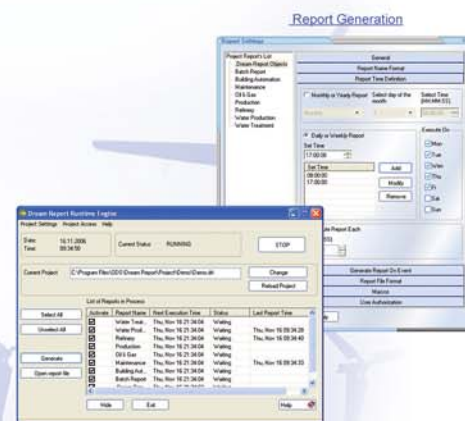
Report Generation

Report Settings

Project Reports List
Dream Report Objects
Batch Report
Building Automation
Maintenance
Oil & Gas
Production
Railway
Water Production
Water Treatment

General
Report Name Format
Report Time Definition

Monthly or Yearly Report
Select day of the month
Select Time (hh:mm:ss)

Daily or Weekly Report
Set Time
17:00:00
Set Time
08:00:00
17:00:00
Add
Modify
Remove

Execute On
Mon
Tue
Wed
Thu
Fri
Sat
Sun

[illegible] Report Each
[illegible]

Generate Report On Event
Report File Format
Macros
Use Authorization

Dream Report Runtime Engine
Project Settings Project Access Help

Date 16.11.2006
Time 09:34:50
Current Status RUNNING
STOP

Current Project C:\Program Files\ODS\Dream Report\Project\Demo\Demo.drl
Change
Reload Project

List of Reports in Process

Select All
Unselect All
Generate
Open report file

| Activate | Report Name | Next Execution Time | Status | Last Report Time |
|---|---|---|---|---|
| | Water Treat... | Thu, Nov 16 21:34:04 | Waiting | |
| | Water Prod... | Thu, Nov 16 21:34:04 | Waiting | Thu, Nov 16 09:34:26 |
| | Railway | Thu, Nov 16 21:34:04 | Waiting | Thu, Nov 16 09:34:40 |
| | Production | Thu, Nov 16 21:34:04 | Waiting | |
| | Oil & Gas | Thu, Nov 16 21:34:04 | Waiting | |
| | Maintenance | Thu, Nov 16 21:34:04 | Waiting | Thu, Nov 16 09:34:33 |
| | Building Aut... | Thu, Nov 16 21:34:04 | Waiting | |
| | Batch Report | Thu, Nov 16 21:34:04 | Waiting | |

Hide
Exit
Help